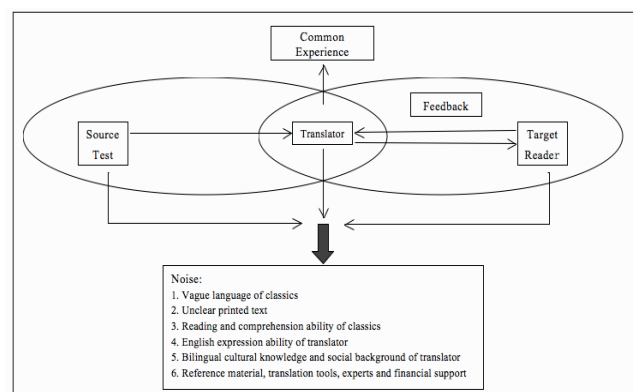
Common Experience

Feedback

Source Test

Translator

Target Reader

Noise:
1. Vague language of classics
2. Unclear printed text
3. Reading and comprehension ability of classics
4. English expression ability of translator
5. Bilingual cultural knowledge and social background of translator
6. Reference material, translation tools, experts and financial support